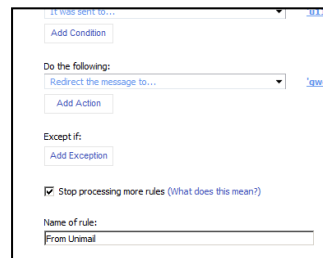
It was sent to...

Add Condition

Do the following:

Redirect the message to...

'qw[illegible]

Add Action

Except if:

Add Exception

☑ Stop processing more rules (What does this mean?)

Name of rule:

From Unimail